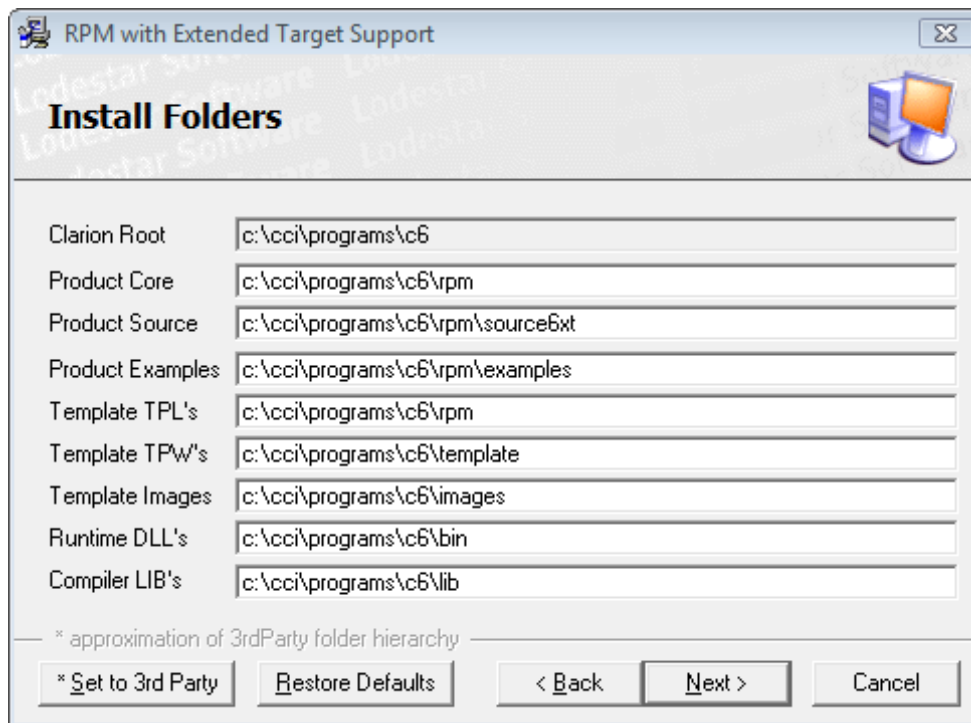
RPM with Extended Target Support

Install Folders

Clarion Root c:\cci\programs\c6

Product Core c:\cci\programs\c6\rpm

Product Source c:\cci\programs\c6\rpm\source6xt

Product Examples c:\cci\programs\c6\rpm\examples

Template TPL's c:\cci\programs\c6\rpm

Template TPW's c:\cci\programs\c6\template

Template Images c:\cci\programs\c6\images

Runtime DLL's c:\cci\programs\c6\bin

Compiler LIB's c:\cci\programs\c6\lib

* approximation of 3rdParty folder hierarchy

* Set to 3rd Party
Restore Defaults
< Back
Next >
Cancel